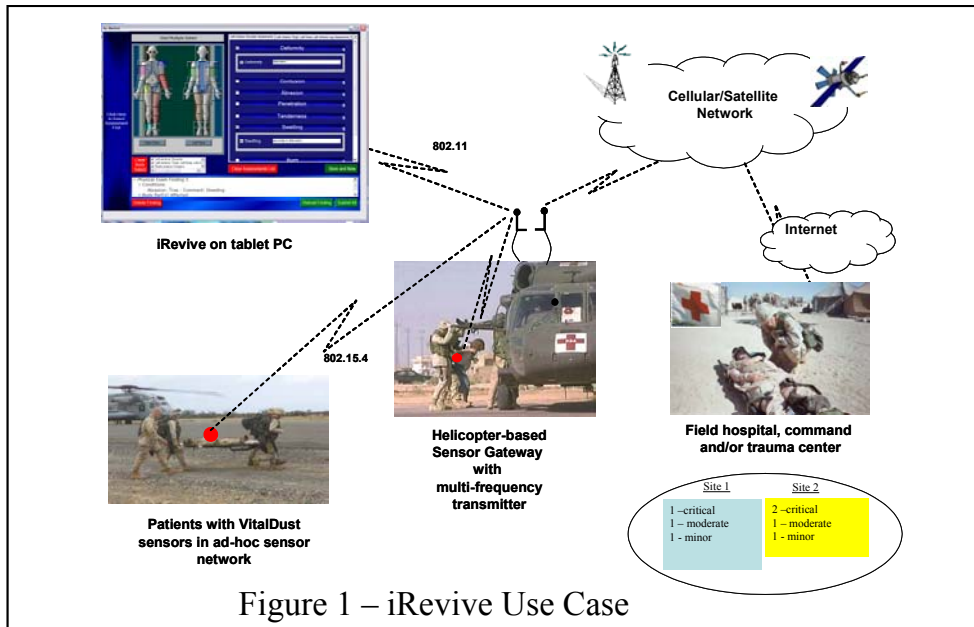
Cellular/Satellite Network

802.11

iRevive on tablet PC

Internet

802.15.4

Helicopter-based Sensor Gateway with multi-frequency transmitter

Field hospital, command and/or trauma center

Patients with VitalDust sensors in ad-hoc sensor network

Site 1
1 –critical
1 – moderate
1 - minor

Site 2
2 –critical
1 – moderate
1 - minor

Figure 1 – iRevive Use Case